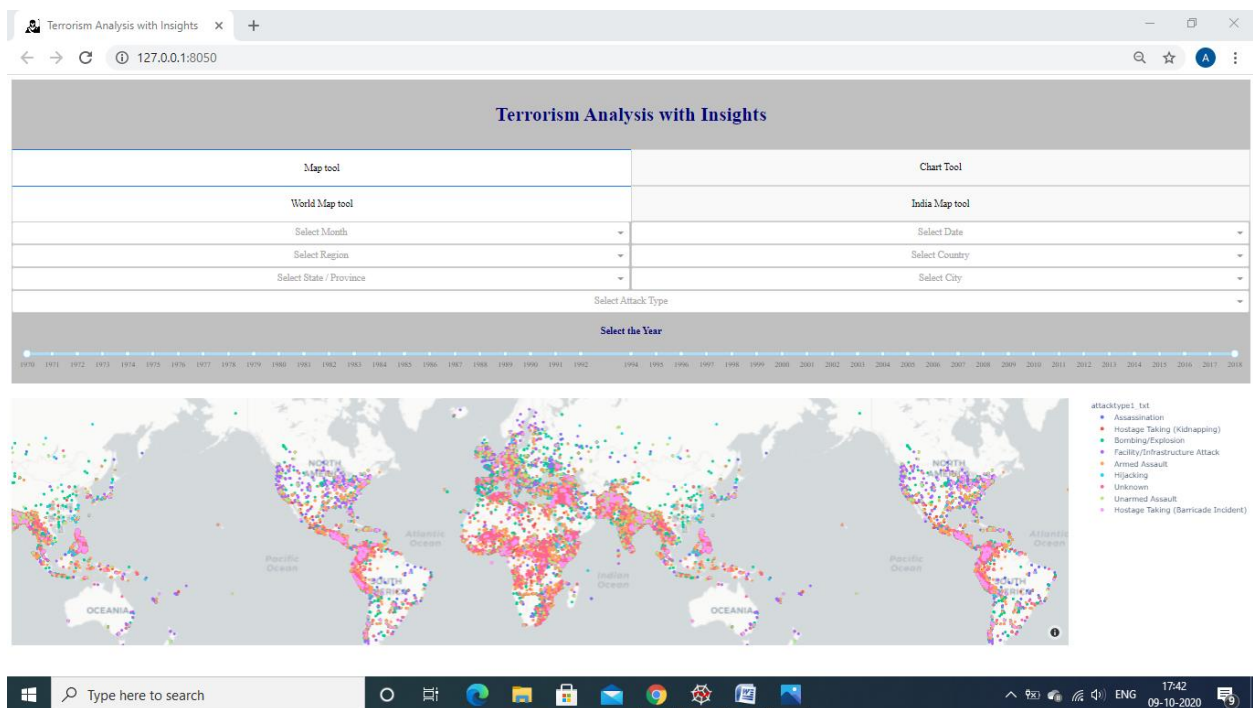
Terrorism Analysis with Insights ×
+

127.0.0.1:8050

A

Terrorism Analysis with Insights

Map tool

Chart Tool

World Map tool

India Map tool

Select Month

Select Date

Select Region

Select Country

Select State / Province

Select City

Select Attack Type

Select the Year

1970 1971 1972 1973 1974 1975 1976 1977 1978 1979 1980 1981 1982 1983 1984 1985 1986 1987 1988 1989 1990 1991 1992 1994 1995 1996 1997 1998 1999 2000 2001 2002 2003 2004 2005 2006 2007 2008 2009 2010 2011 2012 2013 2014 2015 2016 2017 2018

NORTH
Atlantic Ocean
Pacific Ocean
SOUTH AMERICA
Indian Ocean
OCEANIA
NORTH
Pacific Ocean
Atlantic Ocean
SOUTH AMERICA
OCEANIA

attacktype1_txt
Assassination
Hostage Taking (Kidnapping)
Bombing/Explosion
Facility/Infrastructure Attack
Armed Assault
Hijacking
Unknown
Unarmed Assault
Hostage Taking (Barricade Incident)

Type here to search

ENG 17:42 09-10-2020